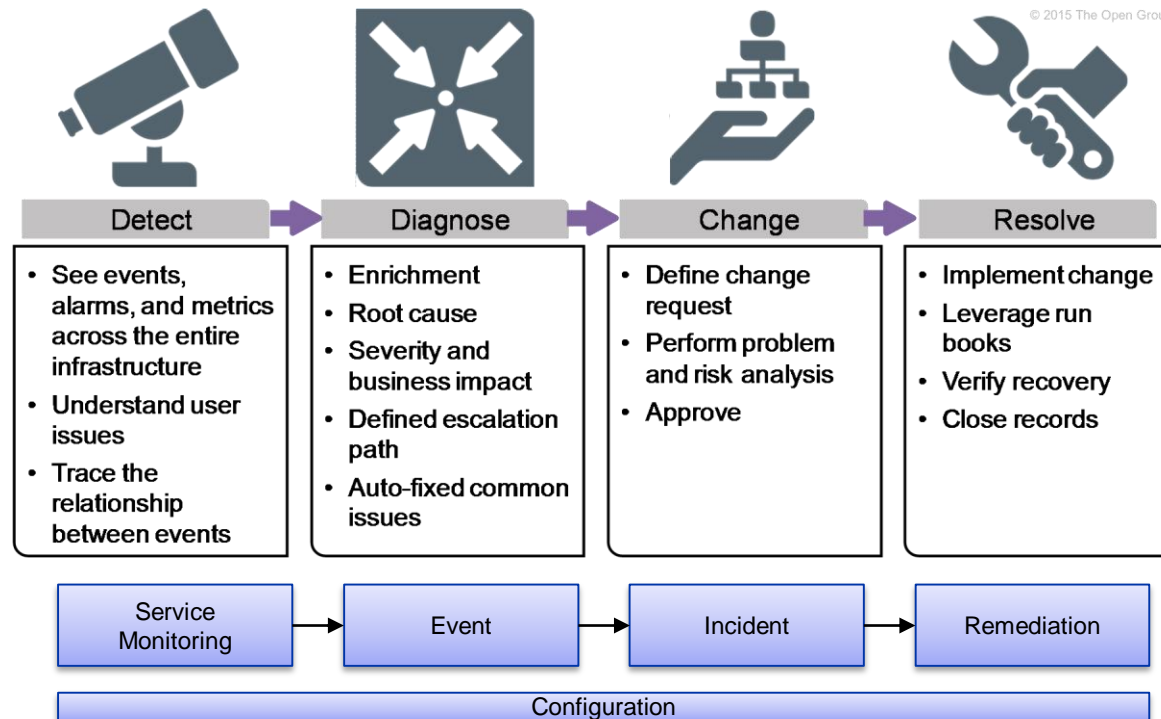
© 2015 The Open Grou

Detect

- See events, alarms, and metrics across the entire infrastructure
- Understand user issues
- Trace the relationship between events

Diagnose

- Enrichment
- Root cause
- Severity and business impact
- Defined escalation path
- Auto-fixed common issues

Change

- Define change request
- Perform problem and risk analysis
- Approve

Resolve

- Implement change
- Leverage run books
- Verify recovery
- Close records

Service Monitoring

Event

Incident

Remediation

Configuration